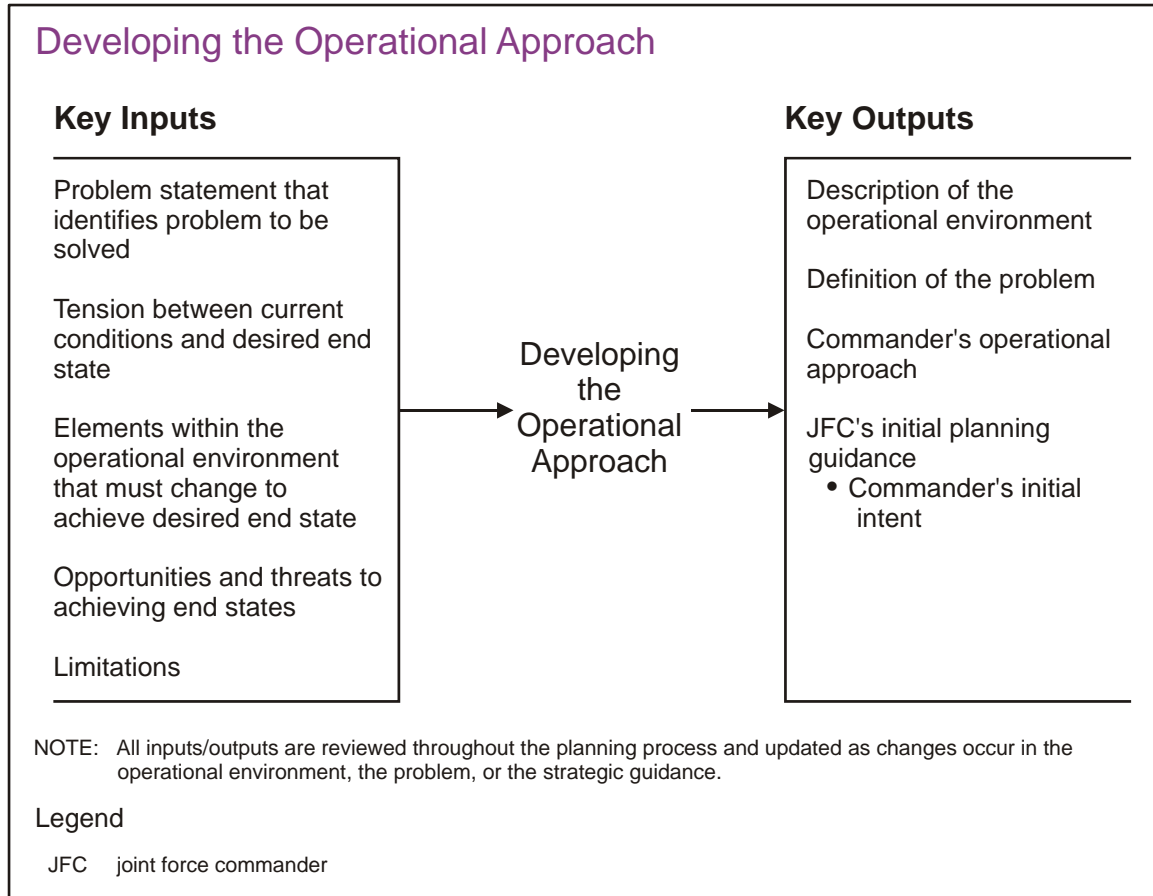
Developing the Operational Approach

Key Inputs

Problem statement that identifies problem to be solved

Tension between current conditions and desired end state

Elements within the operational environment that must change to achieve desired end state

Opportunities and threats to achieving end states

Limitations

Developing the Operational Approach

Key Outputs

Description of the operational environment

Definition of the problem

Commander's operational approach

JFC's initial planning guidance
• Commander's initial intent

NOTE: All inputs/outputs are reviewed throughout the planning process and updated as changes occur in the operational environment, the problem, or the strategic guidance.

Legend

JFC joint force commander